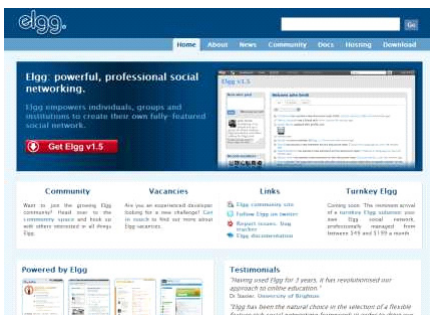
elgg.

Go

Home About News Community Docs Hosting Download

Elgg: powerful, professional social networking.

Elgg empowers individuals, groups and institutions to create their own fully-featured social network.

Get Elgg v1.5

Elgg v1.5

Community

Want to join the growing Elgg community? Head over to the community space and hook up with others interested in all things Elgg.

Vacancies

Are you an experienced developer looking for a new challenge? Get in touch to find out more about Elgg vacancies.

Links

Elgg community site

Follow Elgg on twitter

Report issues: Trac tracker

Elgg documentation

Turnkey Elgg

Coming soon. The imminent arrival of a turnkey Elgg solution: your own Elgg social network, professionally managed from between $49 and $199 a month.

Powered by Elgg

Testimonials

"Having used Elgg for 3 years, it has revolutionised our approach to online education."
Dr Seeler, University of Brighton

"Elgg has been the natural choice in the selection of a flexible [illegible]